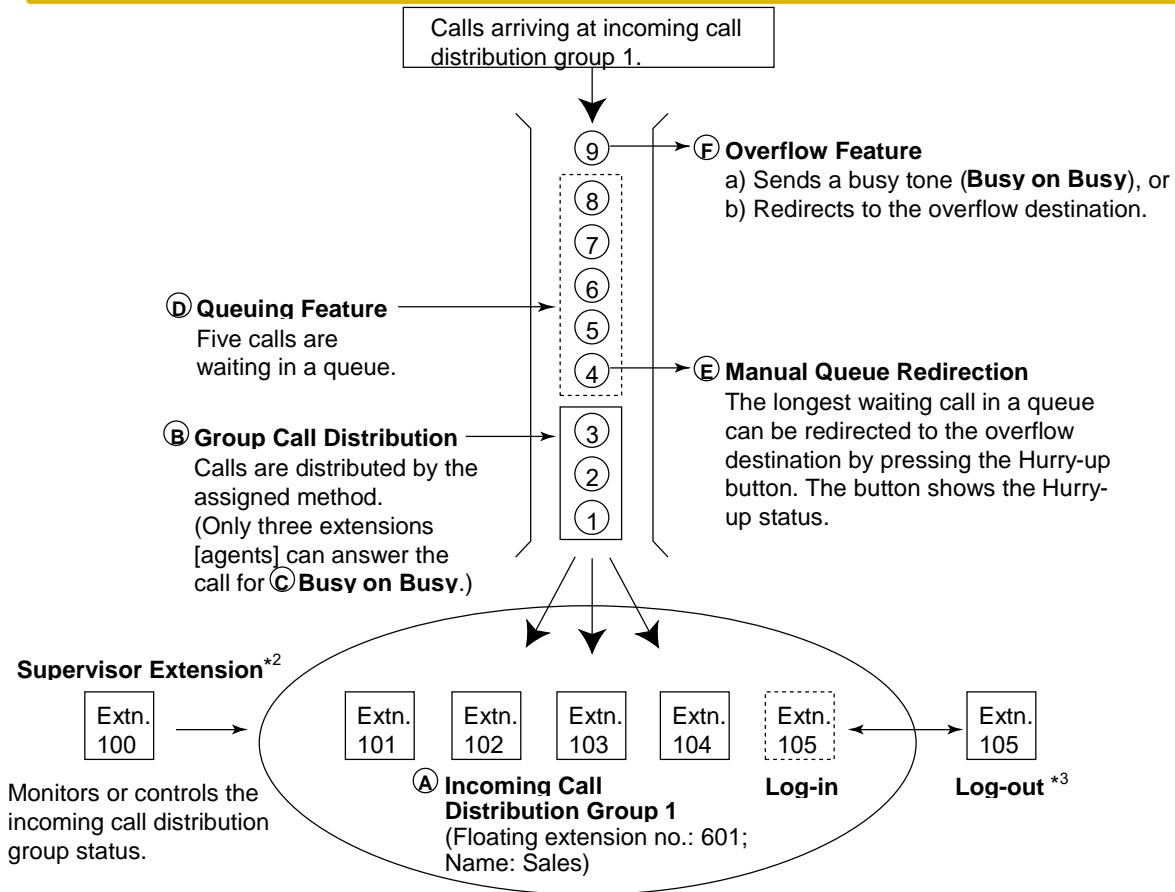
Calls arriving at incoming call distribution group 1.

9

F Overflow Feature
a) Sends a busy tone (Busy on Busy), or
b) Redirects to the overflow destination.

8
7
6
5
4

D Queuing Feature
Five calls are waiting in a queue.

E Manual Queue Redirection
The longest waiting call in a queue can be redirected to the overflow destination by pressing the Hurry-up button. The button shows the Hurry-up status.

3
2
1

B Group Call Distribution
Calls are distributed by the assigned method. (Only three extensions [agents] can answer the call for C Busy on Busy.)

Supervisor Extension$^{*2}$

Extn. 100

Monitors or controls the incoming call distribution group status.

Extn. 101
Extn. 102
Extn. 103
Extn. 104
Extn. 105

A Incoming Call Distribution Group 1
(Floating extension no.: 601; Name: Sales)

Log-in

Extn. 105

Log-out $^{*3}$